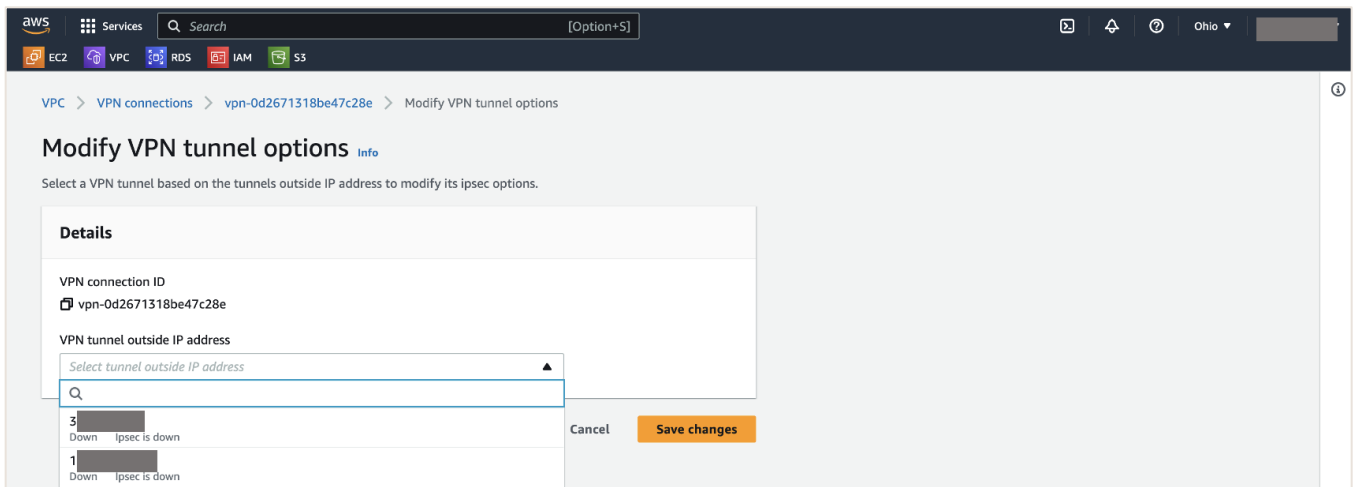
aws Services Search [Option+S] Ohio ▼

EC2 VPC RDS IAM S3

VPC > VPN connections > vpn-0d2671318be47c28e > Modify VPN tunnel options

Modify VPN tunnel options Info

Select a VPN tunnel based on the tunnels outside IP address to modify its ipsec options.

Details

VPN connection ID

vpn-0d2671318be47c28e

VPN tunnel outside IP address

Select tunnel outside IP address

3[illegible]
Down Ipsec is down

1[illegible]
Down Ipsec is down

Cancel Save changes